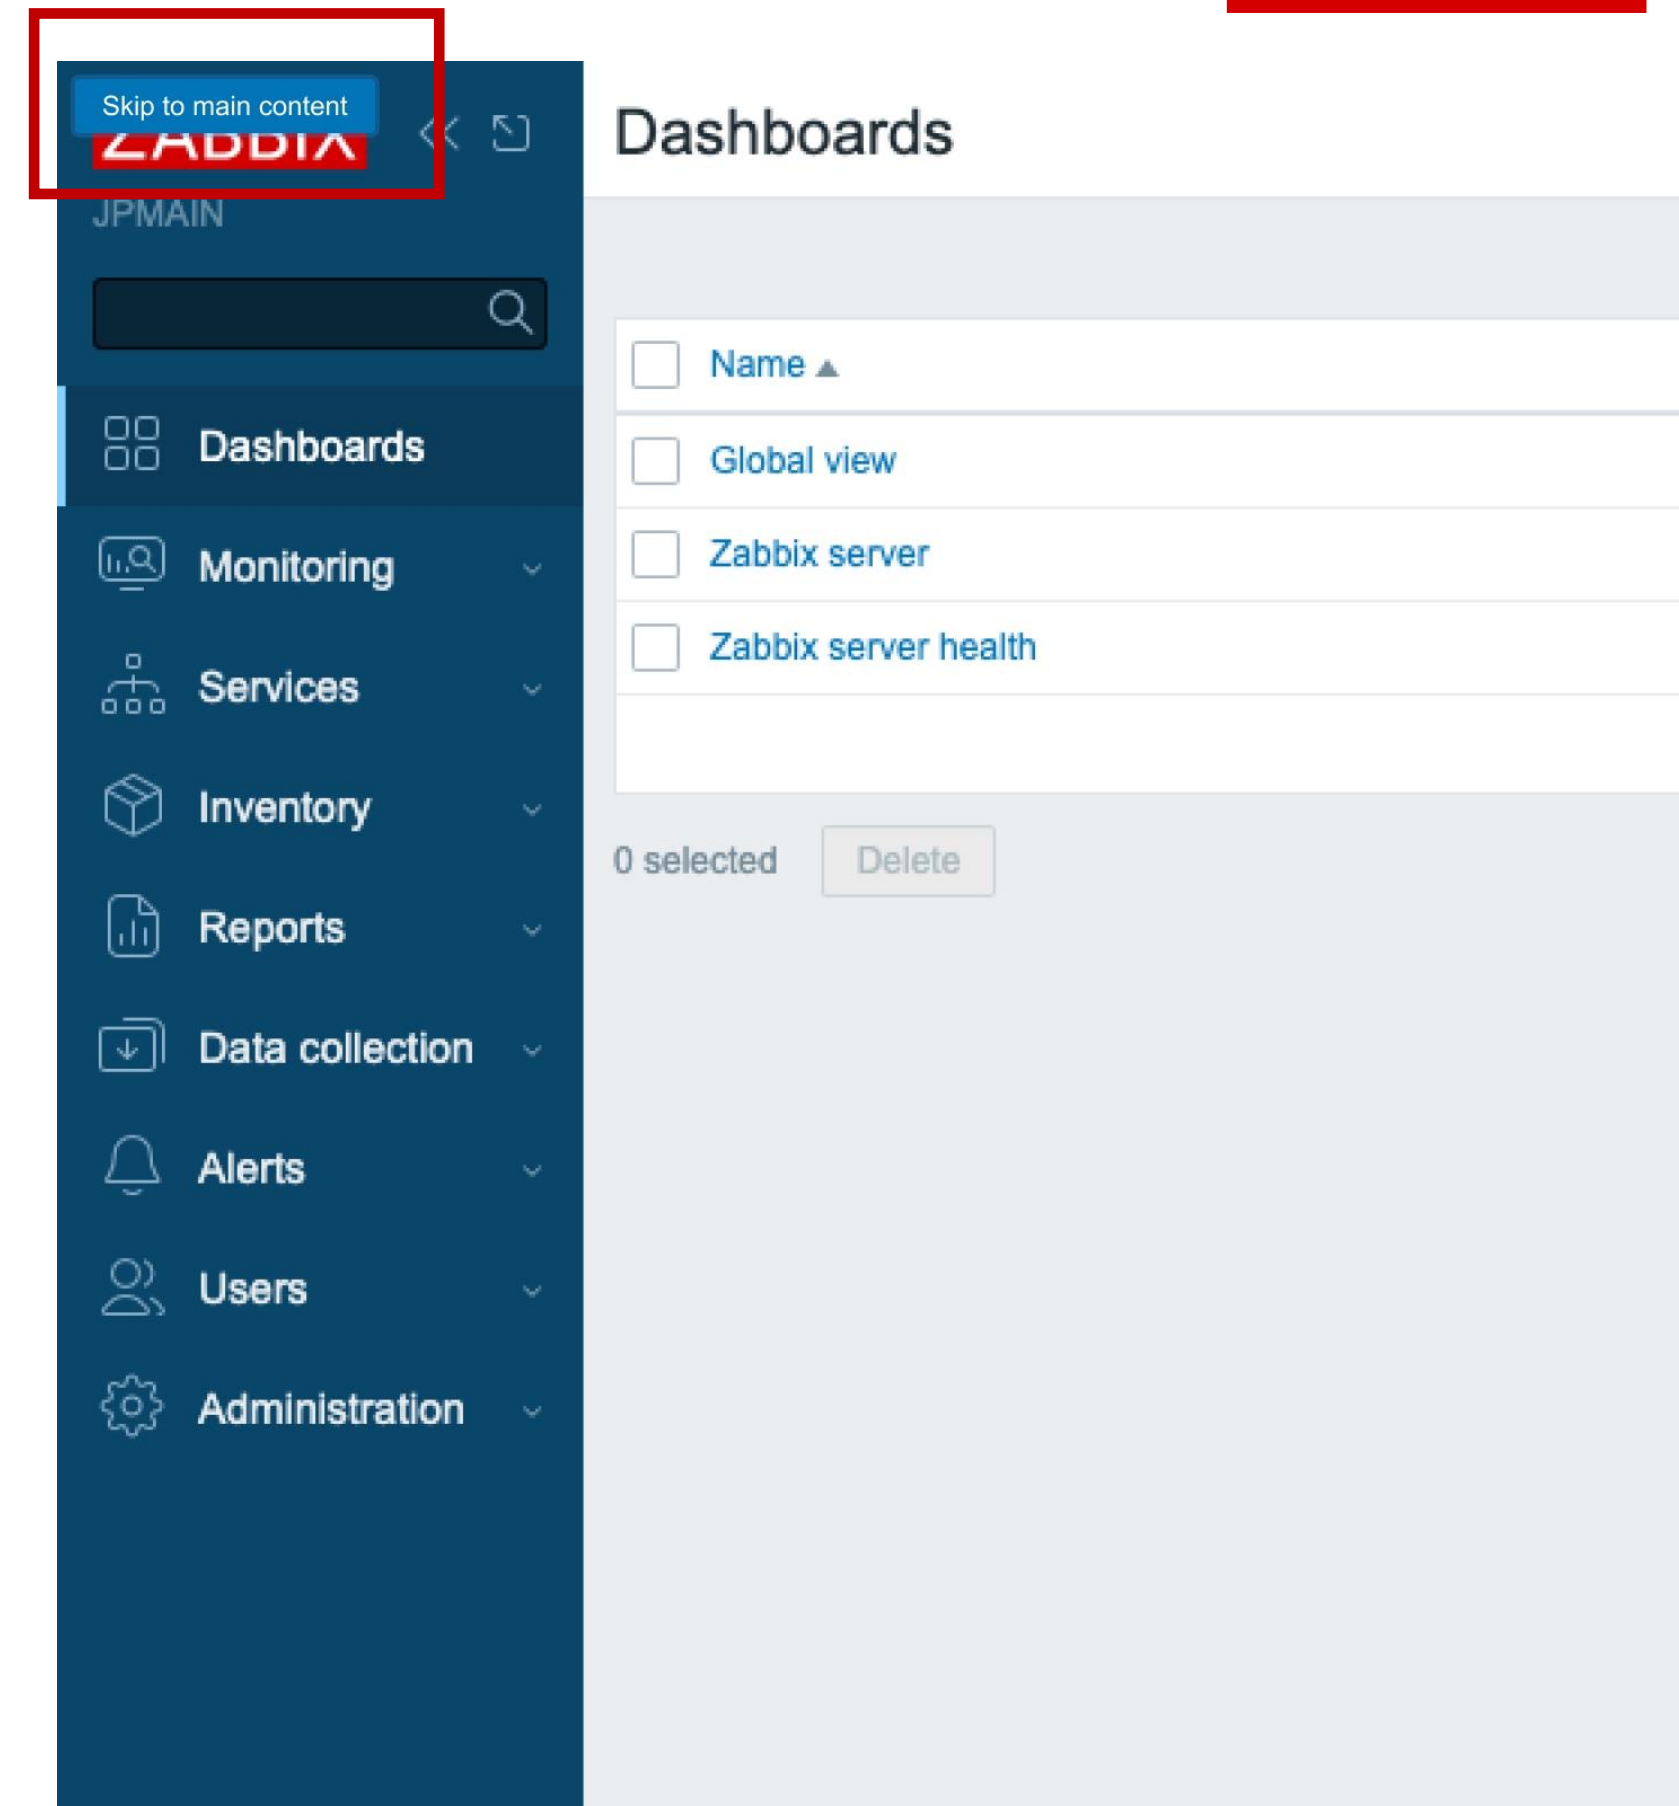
Skip to main content

ZABBIX

JPMAIN

Dashboards

Monitoring

Services

Inventory

Reports

Data collection

Alerts

Users

Administration

Dashboards

| | Name ▲ |
|---|---|
| | Global view |
| | Zabbix server |
| | Zabbix server health |

0 selected Delete